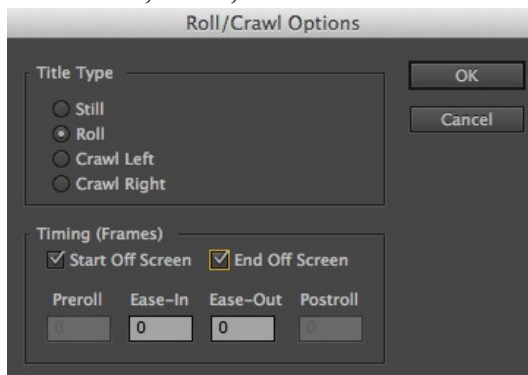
Roll/Crawl Options

Title Type

Still
Roll
Crawl Left
Crawl Right

OK
Cancel

Timing (Frames)
Start Off Screen
End Off Screen

| Preroll | Ease-In | Ease-Out | Postroll |
|---|---|---|---|
| 0 | 0 | 0 | 0 |